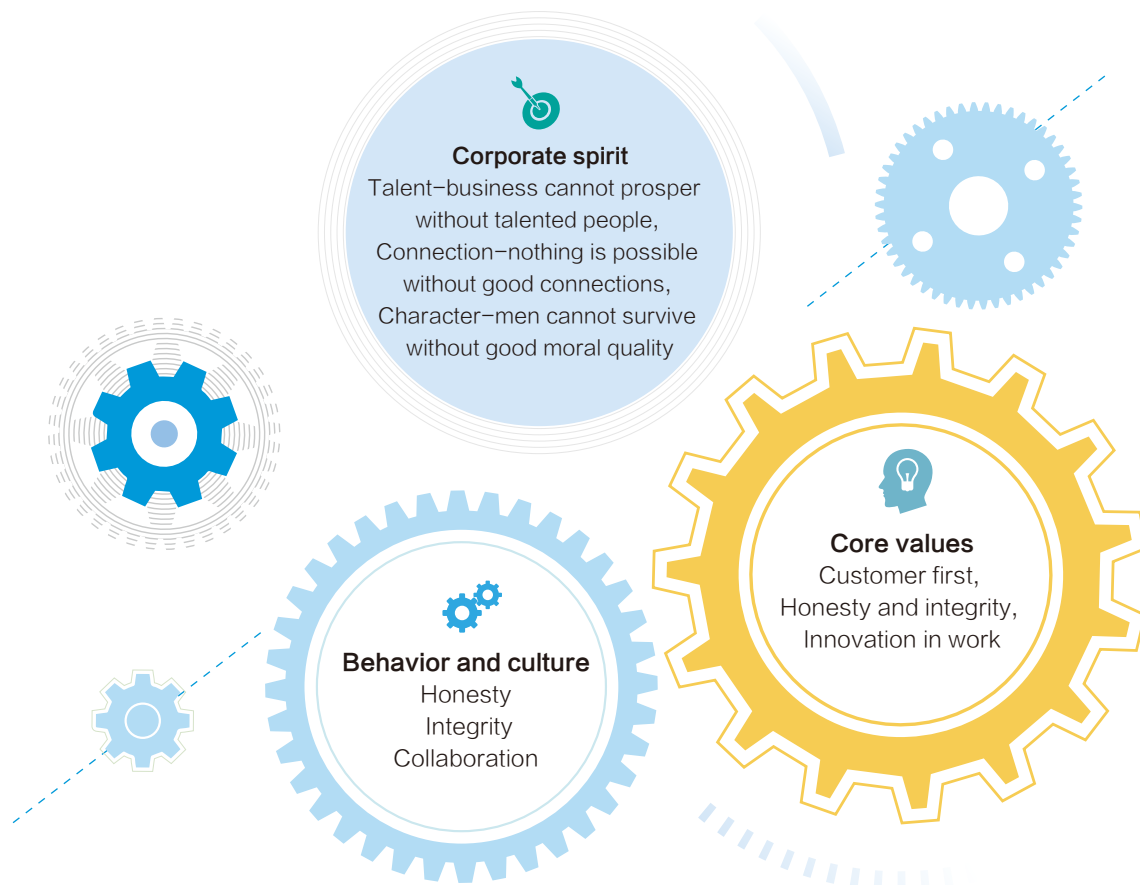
Corporate spirit
Talent–business cannot prosper without talented people, Connection–nothing is possible without good connections, Character–men cannot survive without good moral quality

Core values
Customer first, Honesty and integrity, Innovation in work

Behavior and culture
Honesty
Integrity
Collaboration